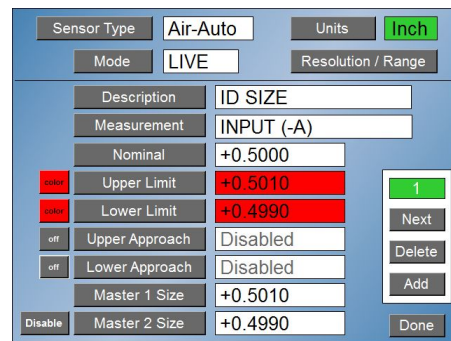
Sensor Type Air-Auto Units Inch

Mode LIVE Resolution / Range

Description ID SIZE

Measurement INPUT (-A)

Nominal +0.5000

color Upper Limit +0.5010

color Lower Limit +0.4990

off Upper Approach Disabled

off Lower Approach Disabled

Master 1 Size +0.5010

Disable Master 2 Size +0.4990

1

Next

Delete

Add

Done